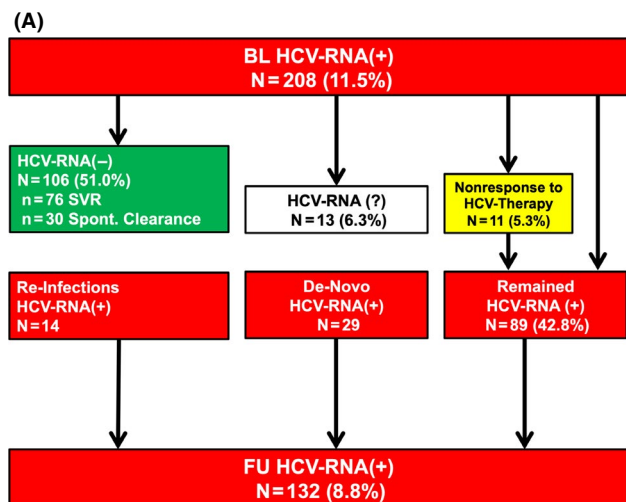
(A)

BL HCV-RNA(+)
N = 208 (11.5%)

HCV-RNA(–)
N = 106 (51.0%)
n = 76 SVR
n = 30 Spont. Clearance

HCV-RNA (?)
N = 13 (6.3%)

Nonresponse to HCV-Therapy
N = 11 (5.3%)

Re-Infections
HCV-RNA(+)
N = 14

De-Novo
HCV-RNA(+)
N = 29

Remained
HCV-RNA (+)
N = 89 (42.8%)

FU HCV-RNA(+)
N = 132 (8.8%)